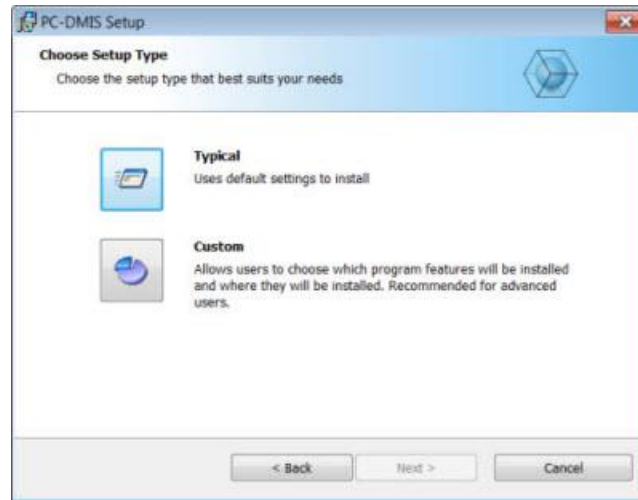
PC-DMIS Setup

Choose Setup Type

Choose the setup type that best suits your needs

Typical

Uses default settings to install

Custom

Allows users to choose which program features will be installed and where they will be installed. Recommended for advanced users.

< Back

Next >

Cancel